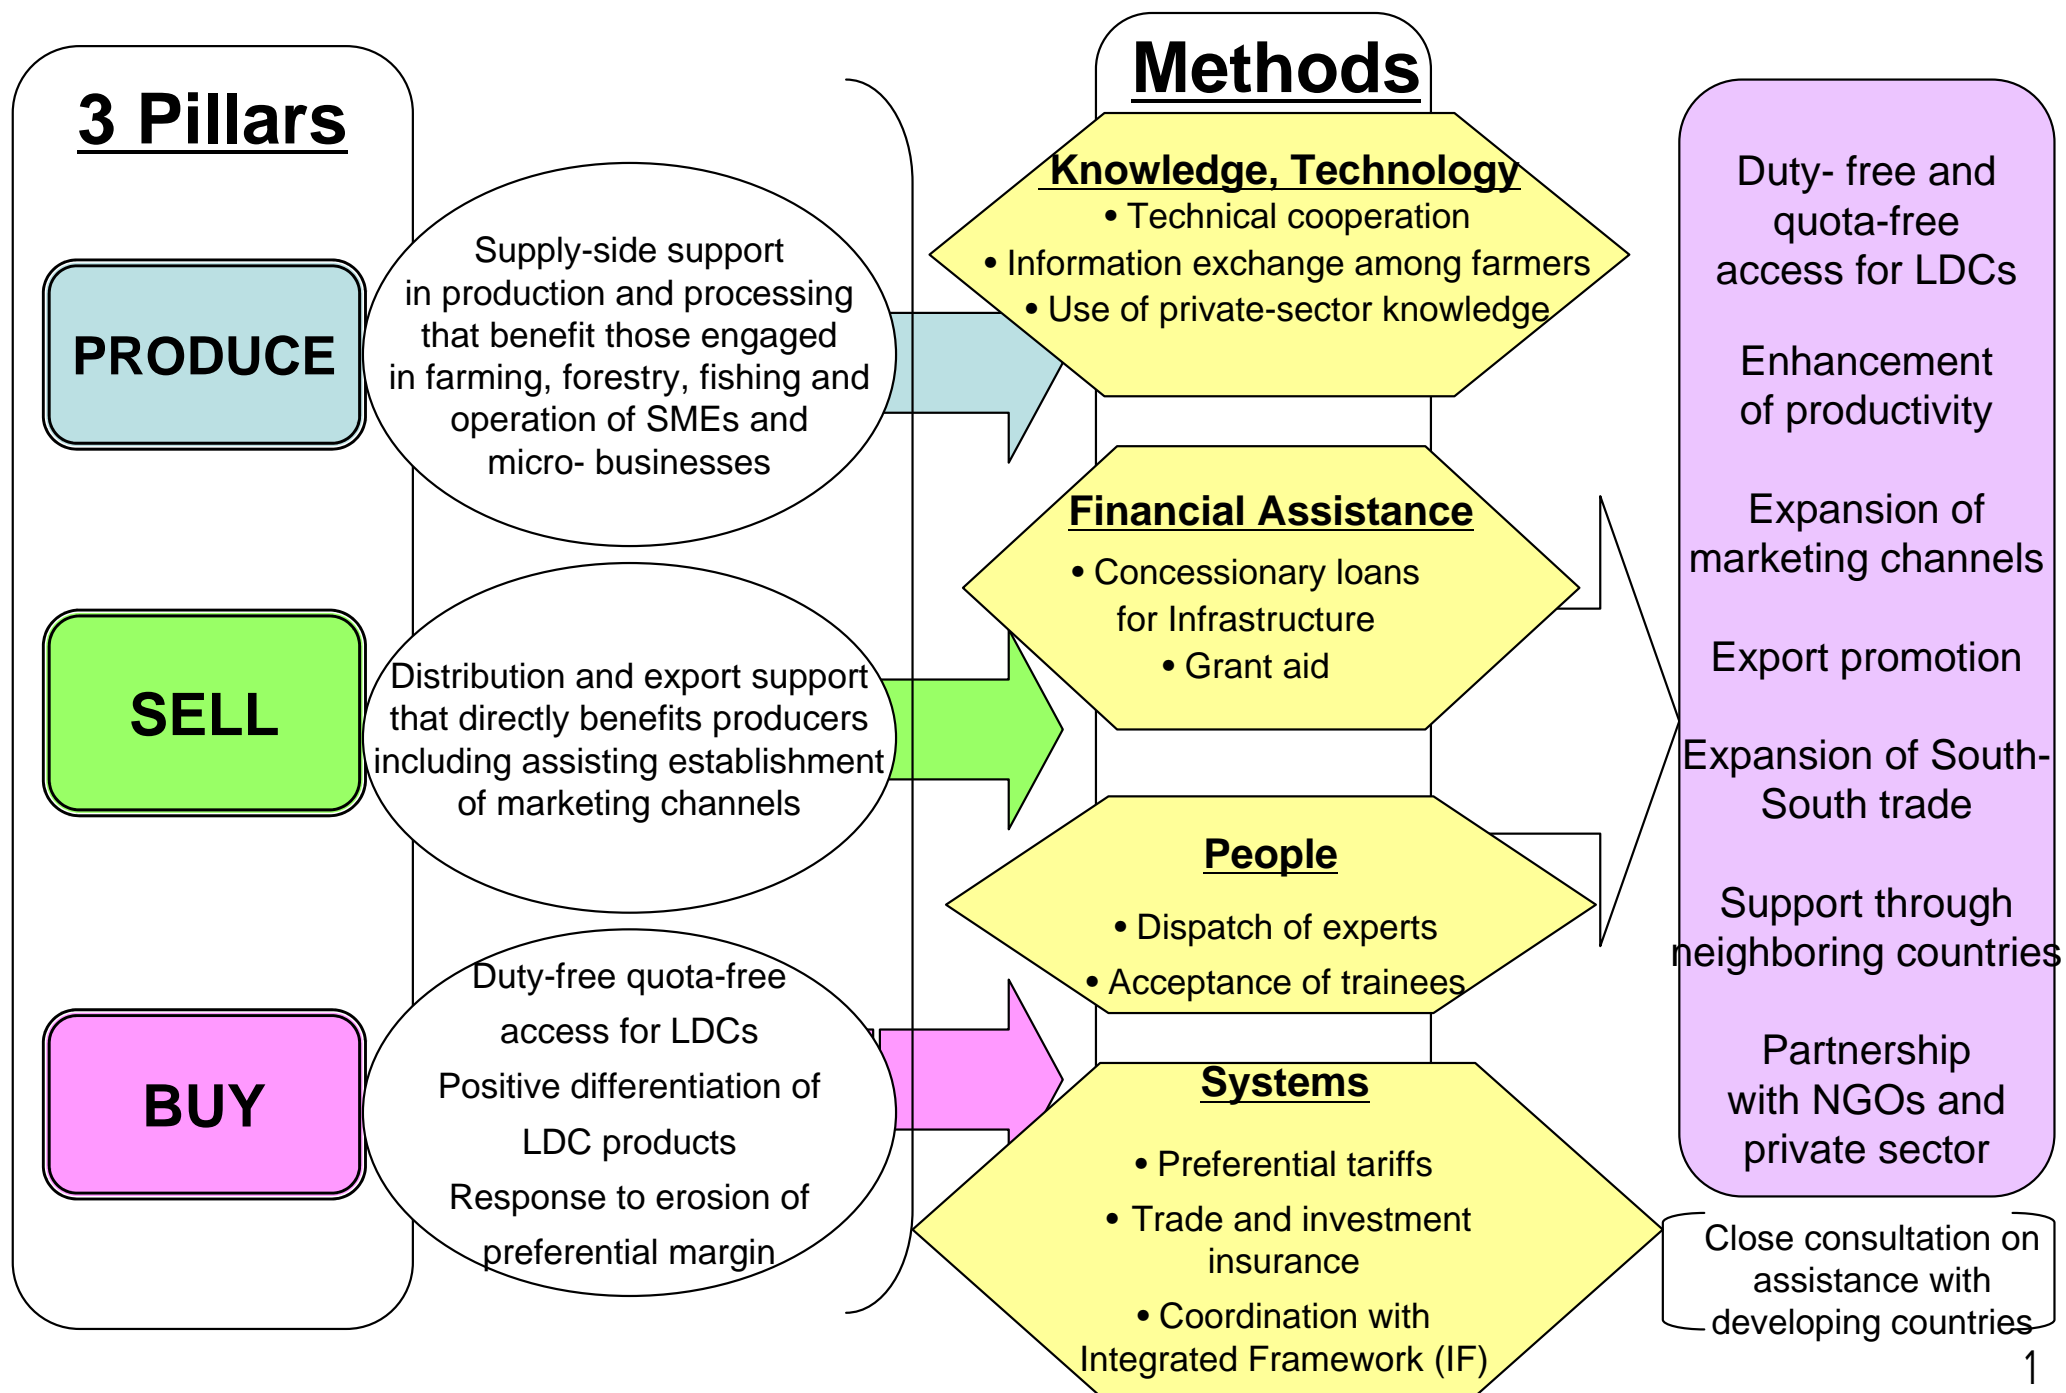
3 Pillars

PRODUCE

Supply-side support in production and processing that benefit those engaged in farming, forestry, fishing and operation of SMEs and micro- businesses

SELL

Distribution and export support that directly benefits producers including assisting establishment of marketing channels

BUY

Duty-free quota-free access for LDCs
Positive differentiation of LDC products
Response to erosion of preferential margin

Methods

Knowledge, Technology
• Technical cooperation
• Information exchange among farmers
• Use of private-sector knowledge

Financial Assistance
• Concessionary loans for Infrastructure
• Grant aid

People
• Dispatch of experts
• Acceptance of trainees

Systems
• Preferential tariffs
• Trade and investment insurance
• Coordination with Integrated Framework (IF)

Duty- free and quota-free access for LDCs

Enhancement of productivity

Expansion of marketing channels

Export promotion

Expansion of South-South trade

Support through neighboring countries

Partnership with NGOs and private sector

Close consultation on assistance with developing countries

1